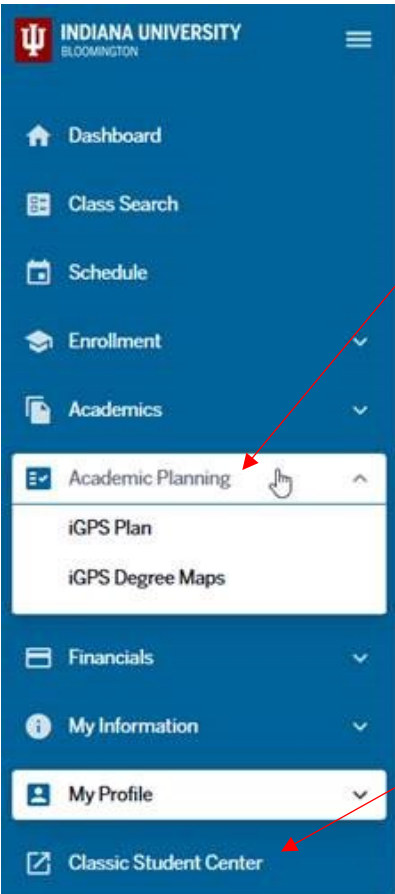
INDIANA UNIVERSITY
BLOOMINGTON

Dashboard

Class Search

Schedule

Enrollment

Academics

Academic Planning

iGPS Plan

iGPS Degree Maps

Financials

My Information

My Profile

Classic Student Center